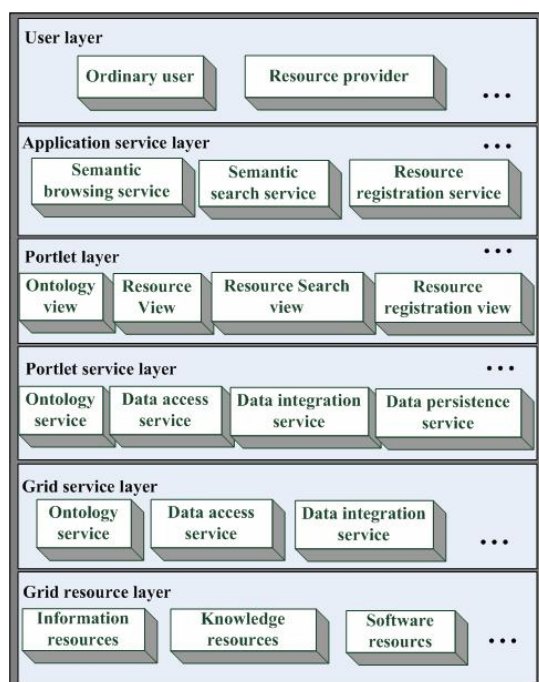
User layer

Ordinary user

Resource provider

...

Application service layer

...

Semantic browsing service

Semantic search service

Resource registration service

Portlet layer

...

Ontology view

Resource View

Resource Search view

Resource registration view

Portlet service layer

...

Ontology service

Data access service

Data integration service

Data persistence service

Grid service layer

Ontology service

Data access service

Data integration service

...

Grid resource layer

Information resources

Knowledge resources

Software resources

...